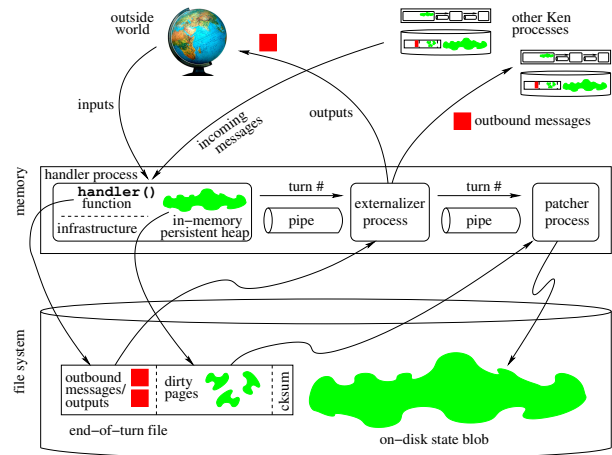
outside world

other Ken processes

inputs

incoming messages

outputs

outbound messages

memory

handler process

handler()
function

infrastructure

in−memory persistent heap

turn #

pipe

externalizer process

turn #

pipe

patcher process

file system

outbound messages/ outputs

dirty pages

cksum

end−of−turn file

on−disk state blob